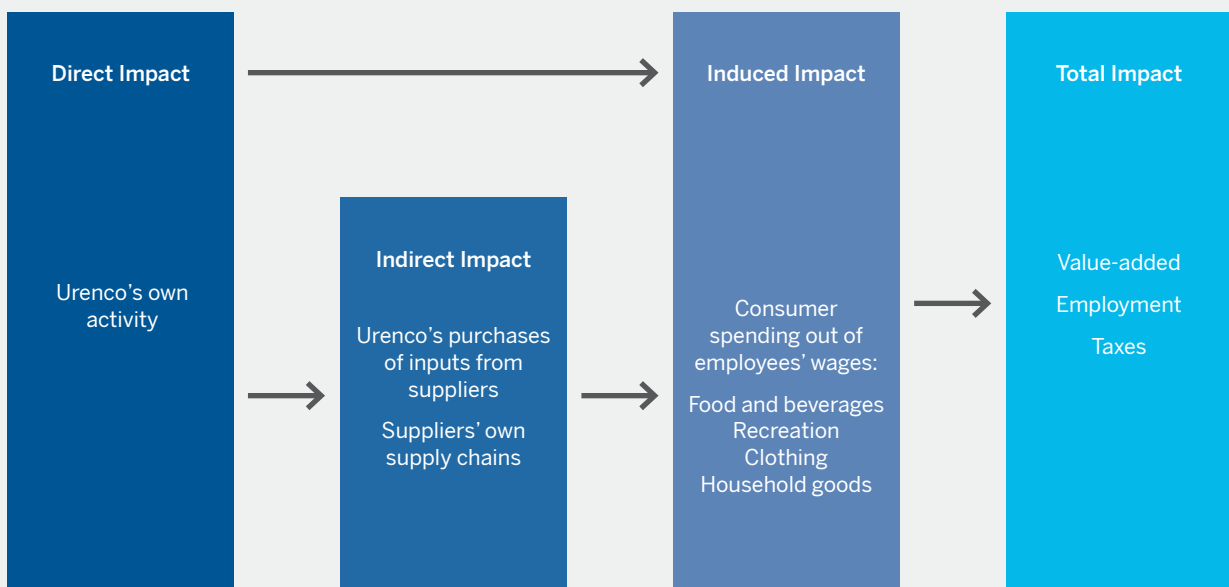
Direct Impact

Urenco's own activity

Indirect Impact

Urenco's purchases of inputs from suppliers

Suppliers' own supply chains

Induced Impact

Consumer spending out of employees' wages:

Food and beverages
Recreation
Clothing
Household goods

Total Impact

Value-added

Employment

Taxes